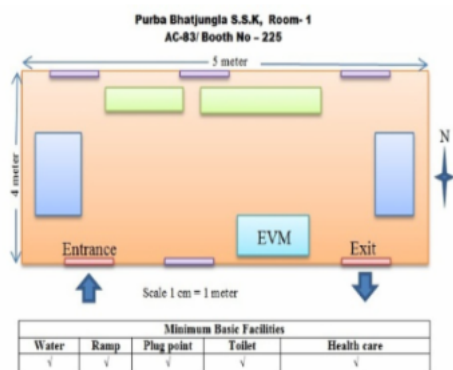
Purba Bhatjungla S.S.K, Room- 1
AC-83/ Booth No – 225

5 meter

4 meter

N

EVM

Entrance

Exit

Scale 1 cm = 1 meter

| Minimum Basic Facilities | | | | |
|---|---|---|---|---|
| Water | Ramp | Plug point | Toilet | Health care |
| √ | √ | √ | √ | √ |